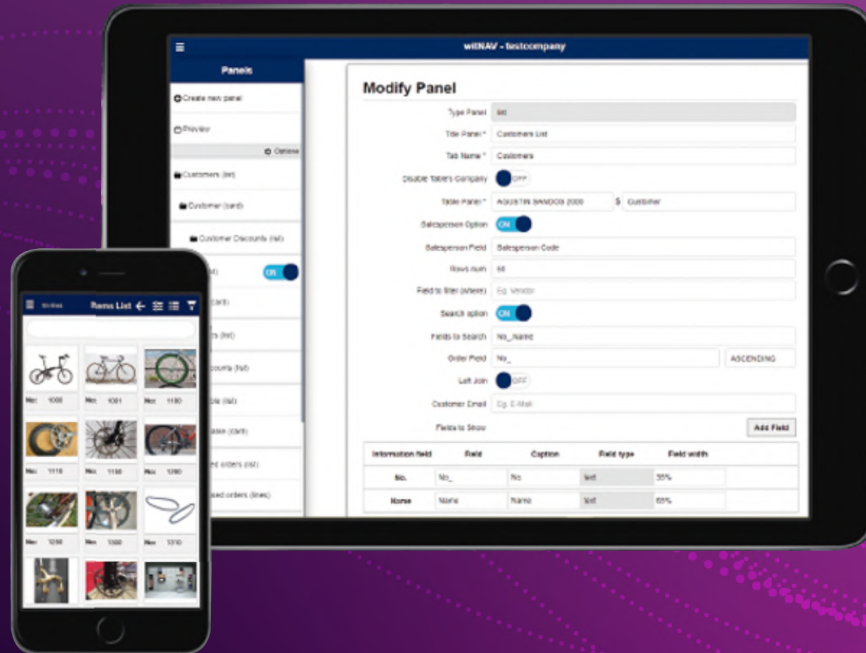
witNAV - testcompany

Panels

Create new panel

Preview

Options

Customers (list)

Customer (card)

Customer Discounts (list)

(list)

ON

(card)

rs (list)

ounts (list)

ds (list)

ation (card)

ed orders (list)

ased orders (lines)

Modify Panel

Type Panel: list

Title Panel *: Customers List

Tab Name *: Customers

Disable Tables Company: OFF

Table Panel *: AGUSTIN BANDOS 2000 $ Customer

Salesperson Option: ON

Salesperson Field: Salesperson Code

Rows num: 50

Field to filter (where): Eg. Vendor

Search option: ON

Fields to Search: No_,Name

Order Field: No_ ASCENDING

Left Join: OFF

Customer Email: Eg. E-Mail

Fields to Show

Add Field

| Information field | Field | Caption | Field type | Field width |
|---|---|---|---|---|
| No. | No_ | No | text | 35% |
| Name | Name | Name | text | 65% |

Items List

No: 1000 | No: 1001 | No: 1100

No: 1110 | No: 1150 | No: 1200

No: 1250 | No: 1300 | No: 1310